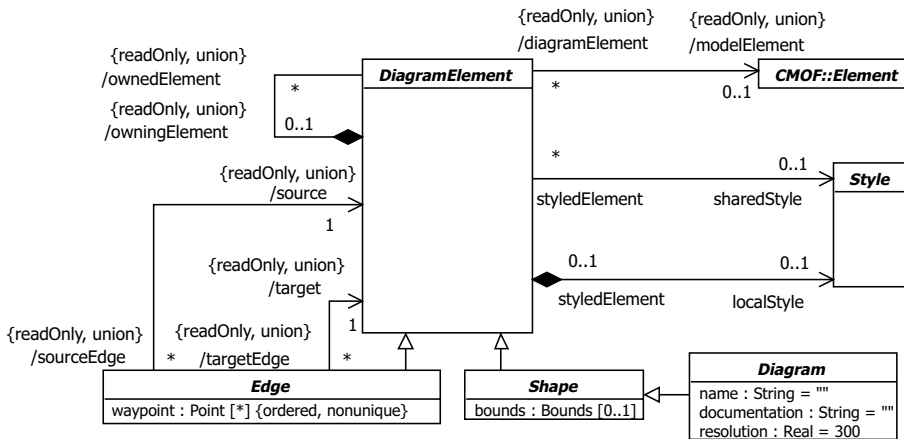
{readOnly, union}
/diagramElement

{readOnly, union}
/modelElement

{readOnly, union}
/ownedElement

{readOnly, union}
/owningElement

*

0..1

DiagramElement

*

0..1

CMOF::Element

*

0..1

Style

{readOnly, union}
/source

1

styledElement

sharedStyle

{readOnly, union}
/target

0..1

0..1

styledElement

localStyle

{readOnly, union}
/sourceEdge

{readOnly, union}
/targetEdge

1

*

*

Edge

waypoint : Point [*] {ordered, nonunique}

Shape

bounds : Bounds [0..1]

Diagram

name : String = ""
documentation : String = ""
resolution : Real = 300